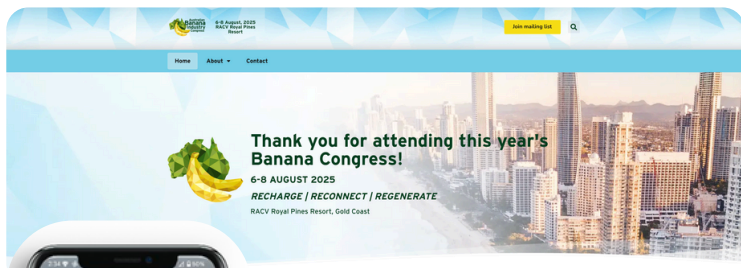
Australian Banana Industry Congress

6-8 August, 2025 RACV Royal Pines Resort

Join mailing list

Home About Contact

Thank you for attending this year's Banana Congress!

6-8 AUGUST 2025

RECHARGE | RECONNECT | REGENERATE

RACV Royal Pines Resort, Gold Coast